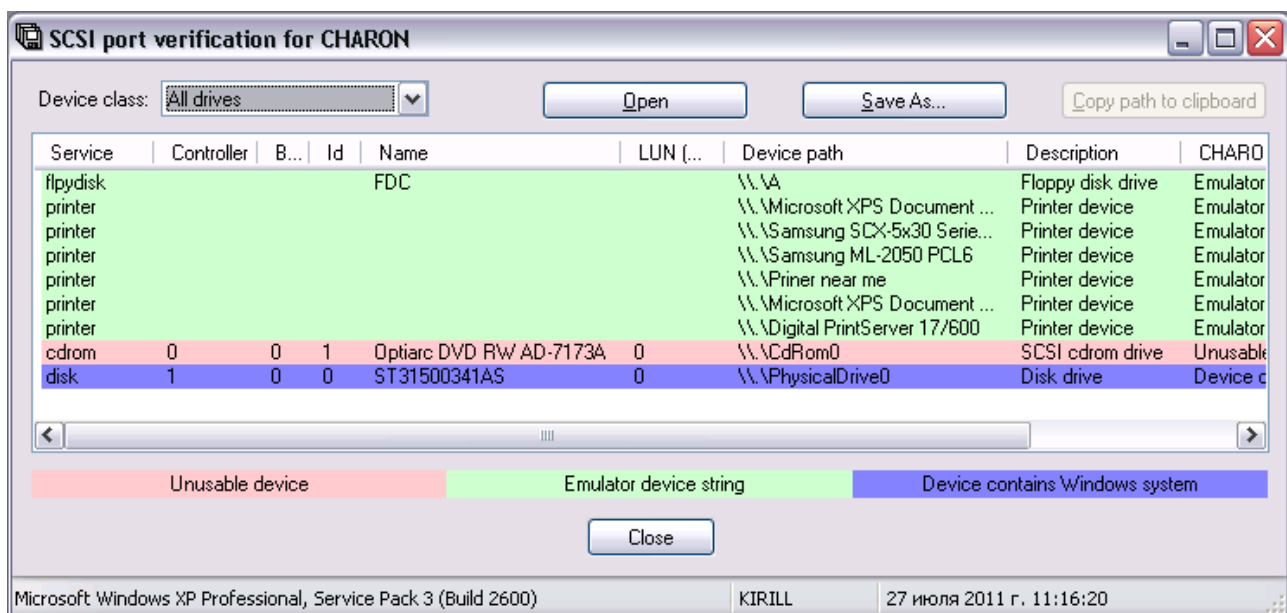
SCSI port verification for CHARON

Device class: All drives

Open

Save As...

Copy path to clipboard

| Service | Controller | B... | Id | Name | LUN (... | Device path | Description | CHARO |
|---|---|---|---|---|---|---|---|---|
| flpydisk | | | | FDC | | \\.\A | Floppy disk drive | Emulator |
| printer | | | | | | \\.\Microsoft XPS Document ... | Printer device | Emulator |
| printer | | | | | | \\.\Samsung SCX-5x30 Serie... | Printer device | Emulator |
| printer | | | | | | \\.\Samsung ML-2050 PCL6 | Printer device | Emulator |
| printer | | | | | | \\.\Priner near me | Printer device | Emulator |
| printer | | | | | | \\.\Microsoft XPS Document ... | Printer device | Emulator |
| printer | | | | | | \\.\Digital PrintServer 17/600 | Printer device | Emulator |
| cdrom | 0 | 0 | 1 | Optiarc DVD RW AD-7173A | 0 | \\.\CdRom0 | SCSI cdrom drive | Unusable |
| disk | 1 | 0 | 0 | ST31500341AS | 0 | \\.\PhysicalDrive0 | Disk drive | Device c |

Unusable device

Emulator device string

Device contains Windows system

Close

Microsoft Windows XP Professional, Service Pack 3 (Build 2600)

KIRILL

27 июля 2011 г. 11:16:20